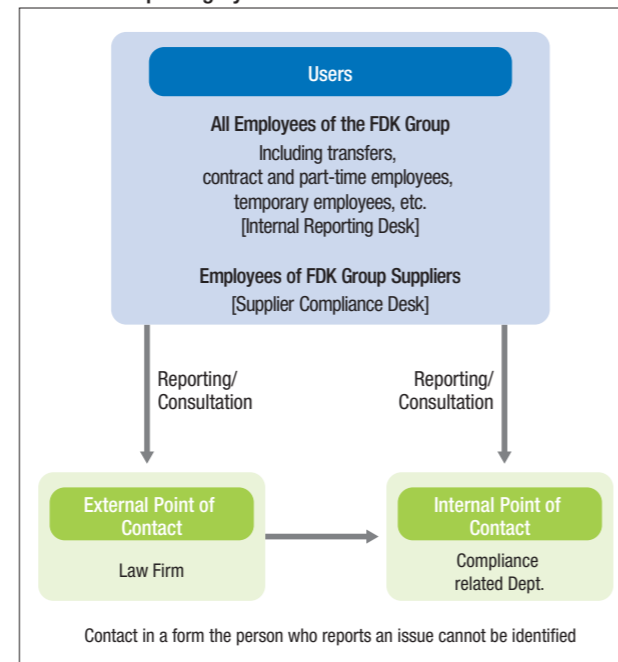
Users

All Employees of the FDK Group
Including transfers, contract and part-time employees, temporary employees, etc.
[Internal Reporting Desk]

Employees of FDK Group Suppliers
[Supplier Compliance Desk]

Reporting/ Consultation

Reporting/ Consultation

External Point of Contact

Law Firm

Internal Point of Contact

Compliance related Dept.

Contact in a form the person who reports an issue cannot be identified